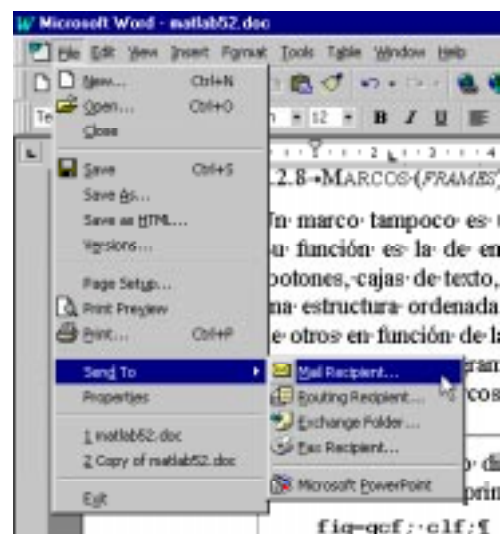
Microsoft Word - matlab52.doc

File Edit View Insert Format Tools Table Window Help

New... Ctrl+N
Open... Ctrl+O
Close
Save Ctrl+S
Save As...
Save as HTML...
Versions...
Page Setup...
Print Preview
Print... Ctrl+P
Send To
Properties
1 matlab52.doc
2 Copy of matlab52.doc
Exit

Mail Recipient...
Routing Recipient...
Exchange Folder...
Fax Recipient...
Microsoft PowerPoint

12

2.8 MARCOS (FRAMES)

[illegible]n marco tampoco es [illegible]
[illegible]u función es la de en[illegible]
botones, cajas de texto, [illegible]
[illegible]na estructura ordenada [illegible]
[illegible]e otros en función de la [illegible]
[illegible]ram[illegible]
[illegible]cos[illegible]
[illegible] di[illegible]
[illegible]prin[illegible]

fig=gcf; clf;¶